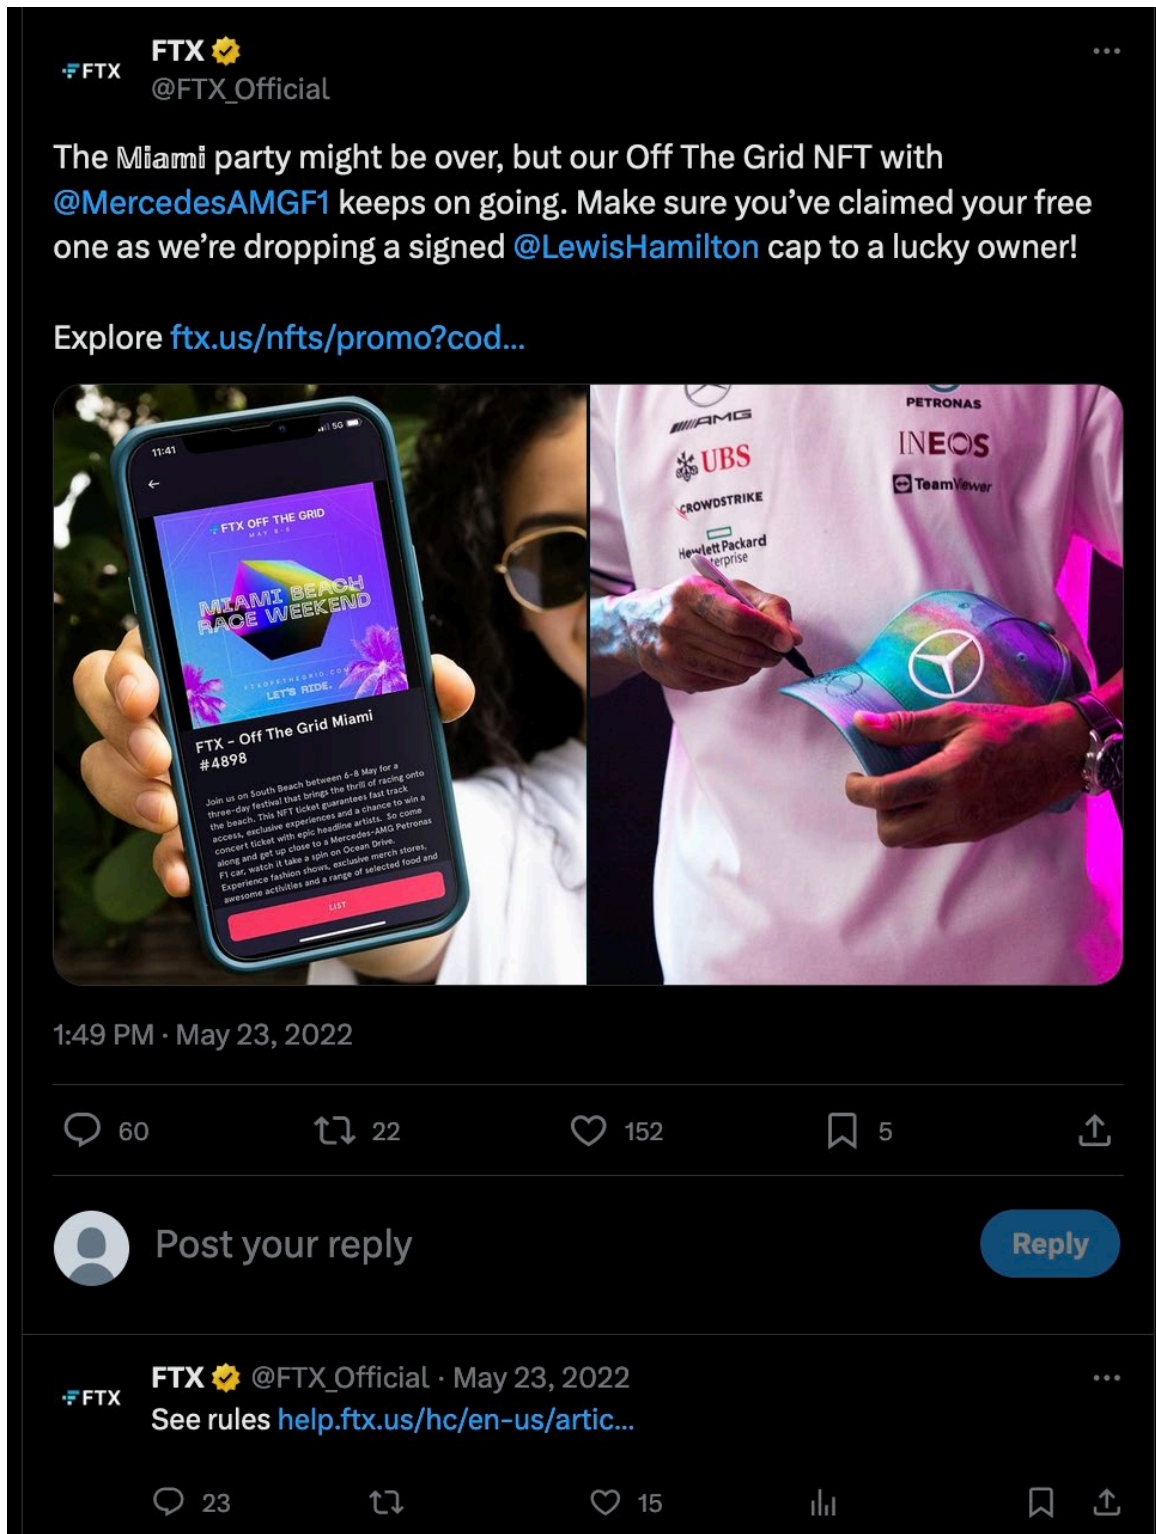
FTX
FTX
@FTX_Official

The Miami party might be over, but our Off The Grid NFT with @MercedesAMGF1 keeps on going. Make sure you've claimed your free one as we're dropping a signed @LewisHamilton cap to a lucky owner!

Explore ftx.us/nfts/promo?cod...

11:41
5G
FTX OFF THE GRID
MAY 6-8
MIAMI BEACH RACE WEEKEND
FTXOFFTHEGRID.COM
LET'S RIDE.
FTX - Off The Grid Miami
#4898
Join us on South Beach between 6-8 May for a three-day festival that brings the thrill of racing onto the beach. This NFT ticket guarantees fast track access, exclusive experiences and a chance to win a concert ticket with epic headline artists. So come along and get up close to a Mercedes-AMG Petronas F1 car, watch it take a spin on Ocean Drive. Experience fashion shows, exclusive merch stores, awesome activities and a range of selected food and
LIST

AMG
UBS
CROWDSTRIKE
Hewlett Packard Enterprise
PETRONAS
INEOS
TeamViewer

1:49 PM · May 23, 2022

60
22
152
5

Post your reply
Reply

FTX
FTX @FTX_Official · May 23, 2022
See rules help.ftx.us/hc/en-us/artic...

23
15